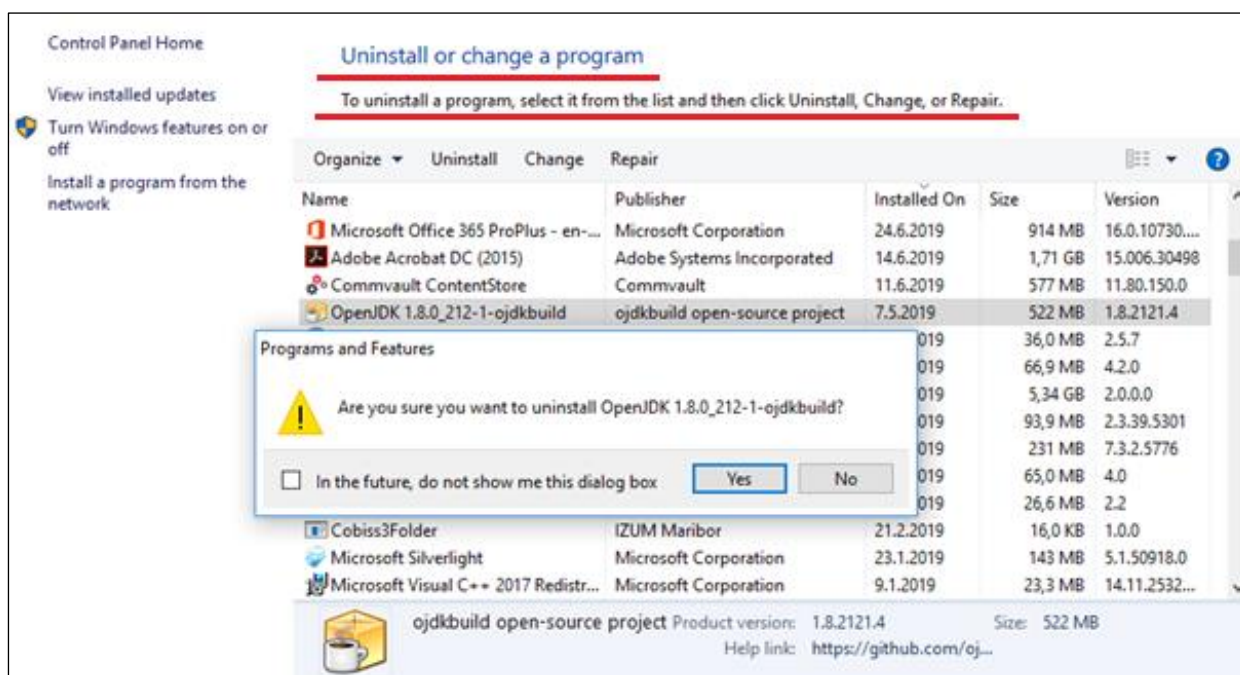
Control Panel Home

View installed updates

Turn Windows features on or off

Install a program from the network

Uninstall or change a program

To uninstall a program, select it from the list and then click Uninstall, Change, or Repair.

Organize ▾ Uninstall Change Repair

| Name | Publisher | Installed On | Size | Version |
|---|---|---|---|---|
| Microsoft Office 365 ProPlus - en-... | Microsoft Corporation | 24.6.2019 | 914 MB | 16.0.10730.... |
| Adobe Acrobat DC (2015) | Adobe Systems Incorporated | 14.6.2019 | 1,71 GB | 15.006.30498 |
| Commvault ContentStore | Commvault | 11.6.2019 | 577 MB | 11.80.150.0 |
| OpenJDK 1.8.0_212-1-ojdkbuild | ojdkbuild open-source project | 7.5.2019 | 522 MB | 1.8.2121.4 |
| | | 019 | 36,0 MB | 2.5.7 |
| | | 019 | 66,9 MB | 4.2.0 |
| | | 019 | 5,34 GB | 2.0.0.0 |
| | | 019 | 93,9 MB | 2.3.39.5301 |
| | | 019 | 231 MB | 7.3.2.5776 |
| | | 019 | 65,0 MB | 4.0 |
| | | 019 | 26,6 MB | 2.2 |
| Cobiss3Folder | IZUM Maribor | 21.2.2019 | 16,0 KB | 1.0.0 |
| Microsoft Silverlight | Microsoft Corporation | 23.1.2019 | 143 MB | 5.1.50918.0 |
| Microsoft Visual C++ 2017 Redistr... | Microsoft Corporation | 9.1.2019 | 23,3 MB | 14.11.2532... |

Programs and Features

Are you sure you want to uninstall OpenJDK 1.8.0_212-1-ojdkbuild?

In the future, do not show me this dialog box

Yes

No

ojdkbuild open-source project Product version: 1.8.2121.4 Size: 522 MB
Help link: https://github.com/oj...